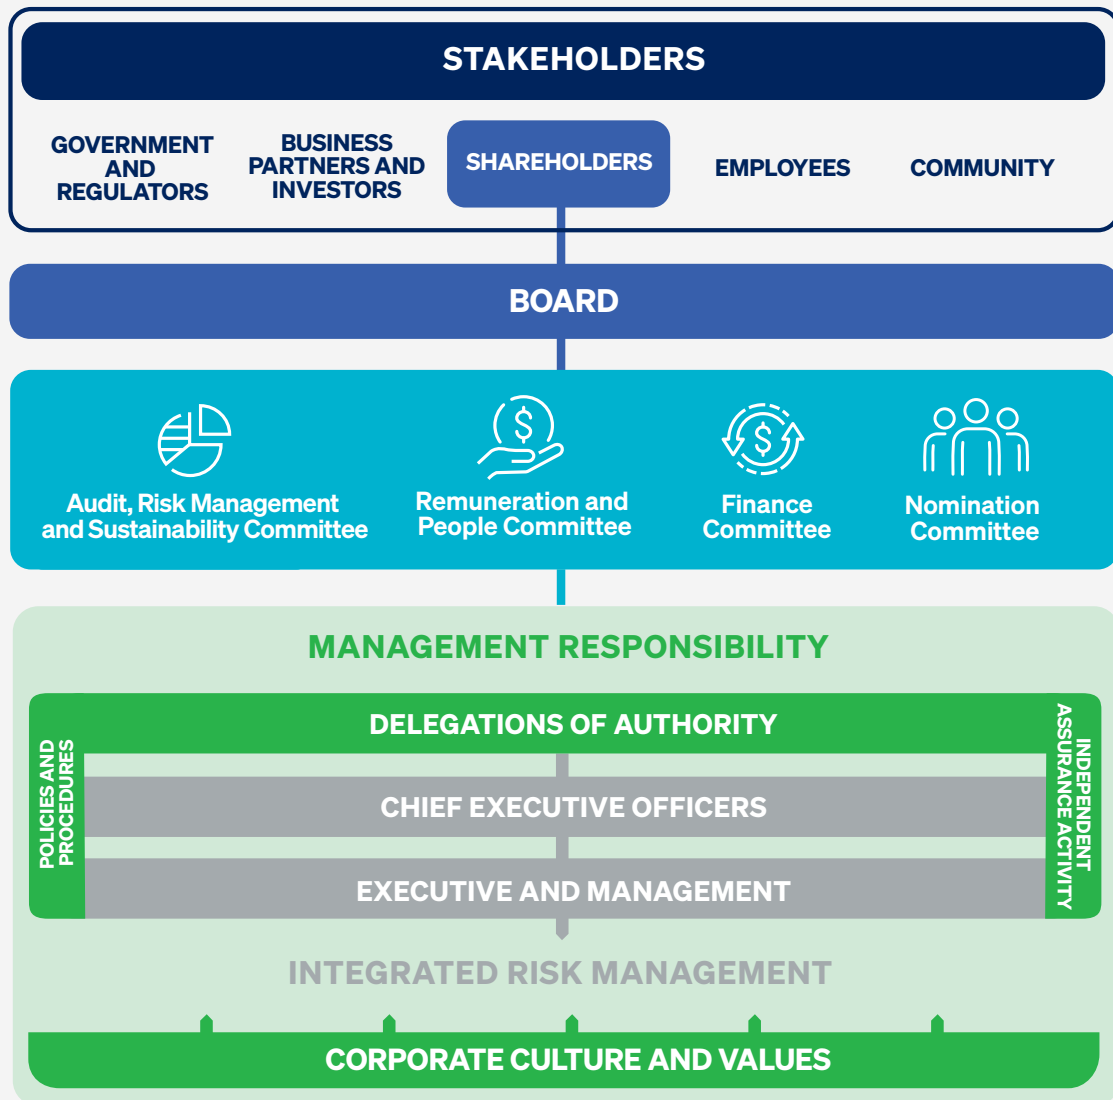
STAKEHOLDERS

GOVERNMENT AND REGULATORS

BUSINESS PARTNERS AND INVESTORS

SHAREHOLDERS

EMPLOYEES

COMMUNITY

BOARD

Audit, Risk Management and Sustainability Committee

Remuneration and People Committee

Finance Committee

Nomination Committee

MANAGEMENT RESPONSIBILITY

DELEGATIONS OF AUTHORITY

POLICIES AND PROCEDURES

CHIEF EXECUTIVE OFFICERS

EXECUTIVE AND MANAGEMENT

INDEPENDENT ASSURANCE ACTIVITY

INTEGRATED RISK MANAGEMENT

CORPORATE CULTURE AND VALUES